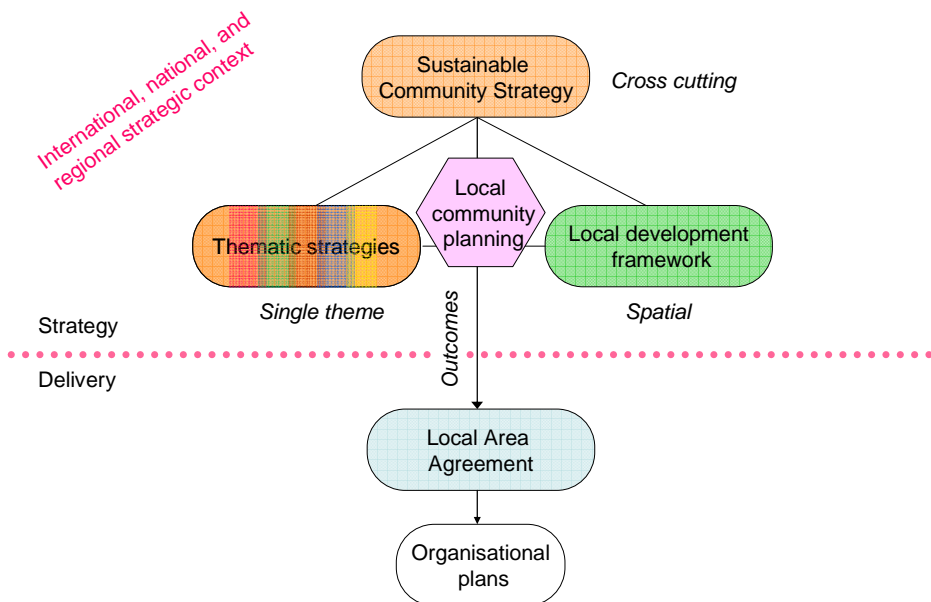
International, national, and regional strategic context

Sustainable Community Strategy

Cross cutting

Local community planning

Thematic strategies

Local development framework

Single theme

Spatial

Strategy

Outcomes

Delivery

Local Area Agreement

Organisational plans